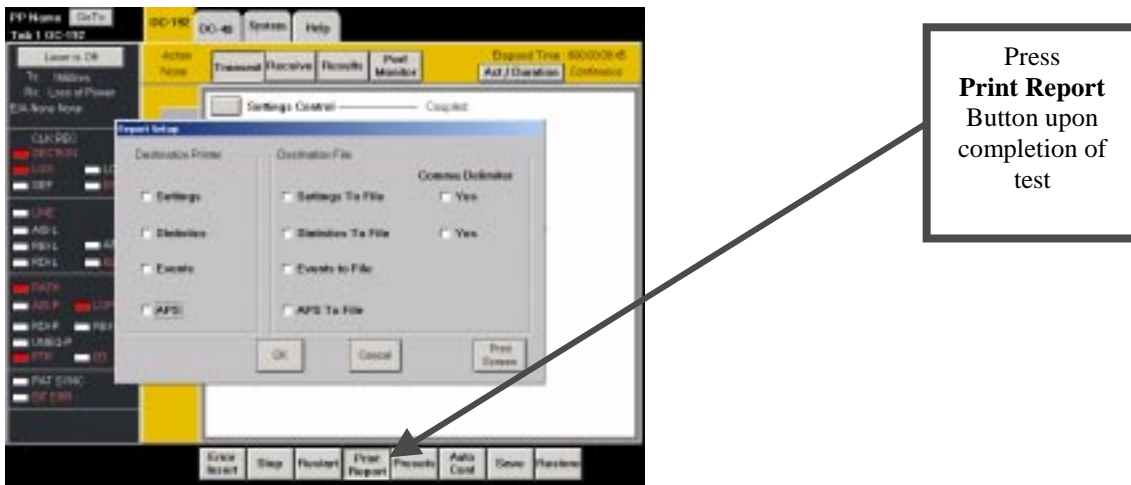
PP Name GoTo
Task 1 OC-192

OC-192 OC-48 System Help

Laser is Off
Tx 1580nm
Rx Loss of Power
EIA None None

Action None

Transmit Receive Results Pixel Monitor

Elapsed Time 000:00:00:45
Act./Duration Continuous

Settings Control Coupled

CLK REC
SECTION
LOS
OOF

LINE
AIS-L
RDI-L
REI-L

PATH
AIS-P
RDI-P
UNEQ-P
PTR

PAT SYNC
BIT ERR

Report Setup

Destination Printer
Settings
Statistics
Events
APS

Destination File
Settings To File
Statistics To File
Events to File
APS To File

Comma Delimiter
Yes
Yes

OK Cancel Print Screen

Error Insert Stop Restart Print Report Presets Auto Conf Save Restore

Press
**Print Report**
Button upon completion of test